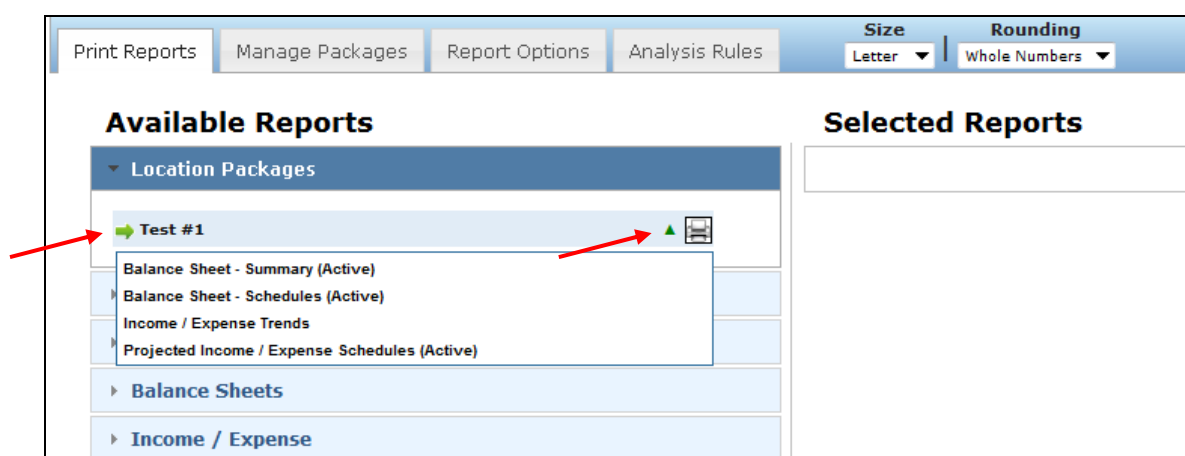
Print Reports | Manage Packages | Report Options | Analysis Rules

Size
Letter

Rounding
Whole Numbers

Available Reports

Location Packages

Test #1

Balance Sheet - Summary (Active)
Balance Sheet - Schedules (Active)
Income / Expense Trends
Projected Income / Expense Schedules (Active)

Balance Sheets

Income / Expense

Selected Reports